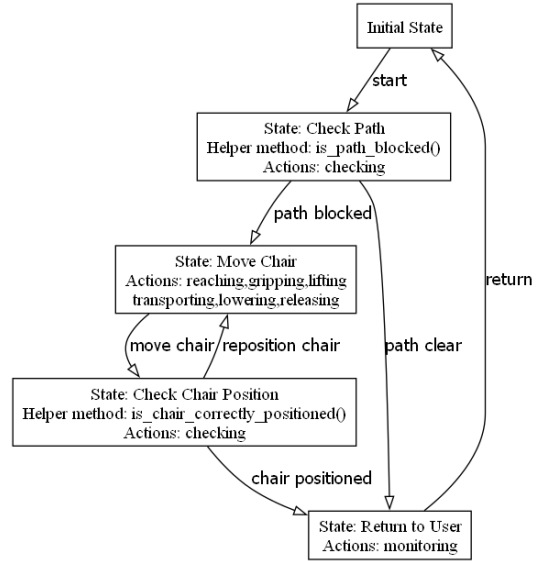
Initial State

start

State: Check Path
Helper method: is_path_blocked()
Actions: checking

path blocked

State: Move Chair
Actions: reaching,gripping,lifting
transporting,lowering,releasing

return

move chair

reposition chair

path clear

State: Check Chair Position
Helper method: is_chair_correctly_positioned()
Actions: checking

chair positioned

State: Return to User
Actions: monitoring